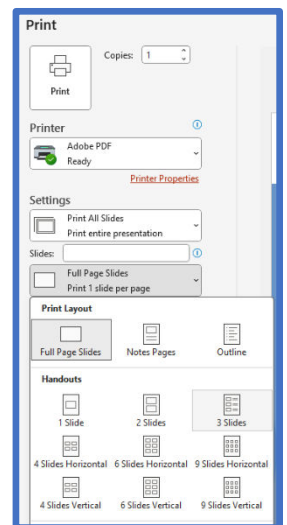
Print

Print

Copies: 1

Printer

Adobe PDF
Ready

Printer Properties

Settings

Print All Slides
Print entire presentation

Slides:

Full Page Slides
Print 1 slide per page

Print Layout

Full Page Slides

Notes Pages

Outline

Handouts

1 Slide

2 Slides

3 Slides

4 Slides Horizontal

6 Slides Horizontal

9 Slides Horizontal

4 Slides Vertical

6 Slides Vertical

9 Slides Vertical